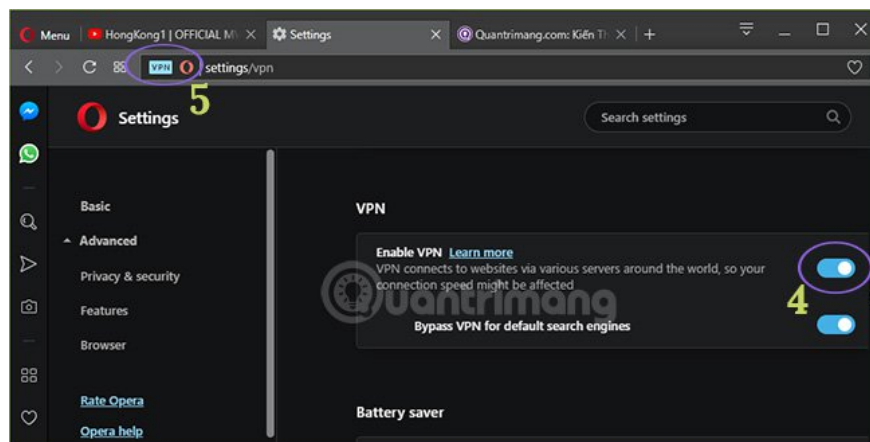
Menu
HongKong1 | OFFICIAL M
Settings
Quantrimang.com: Kiến Th
VPN settings/vpn
5
Settings
Search settings
Basic
Advanced
Privacy & security
Features
Browser
Rate Opera
Opera help
VPN
Enable VPN Learn more
VPN connects to websites via various servers around the world, so your connection speed might be affected
4
Bypass VPN for default search engines
Battery saver
quantrimang